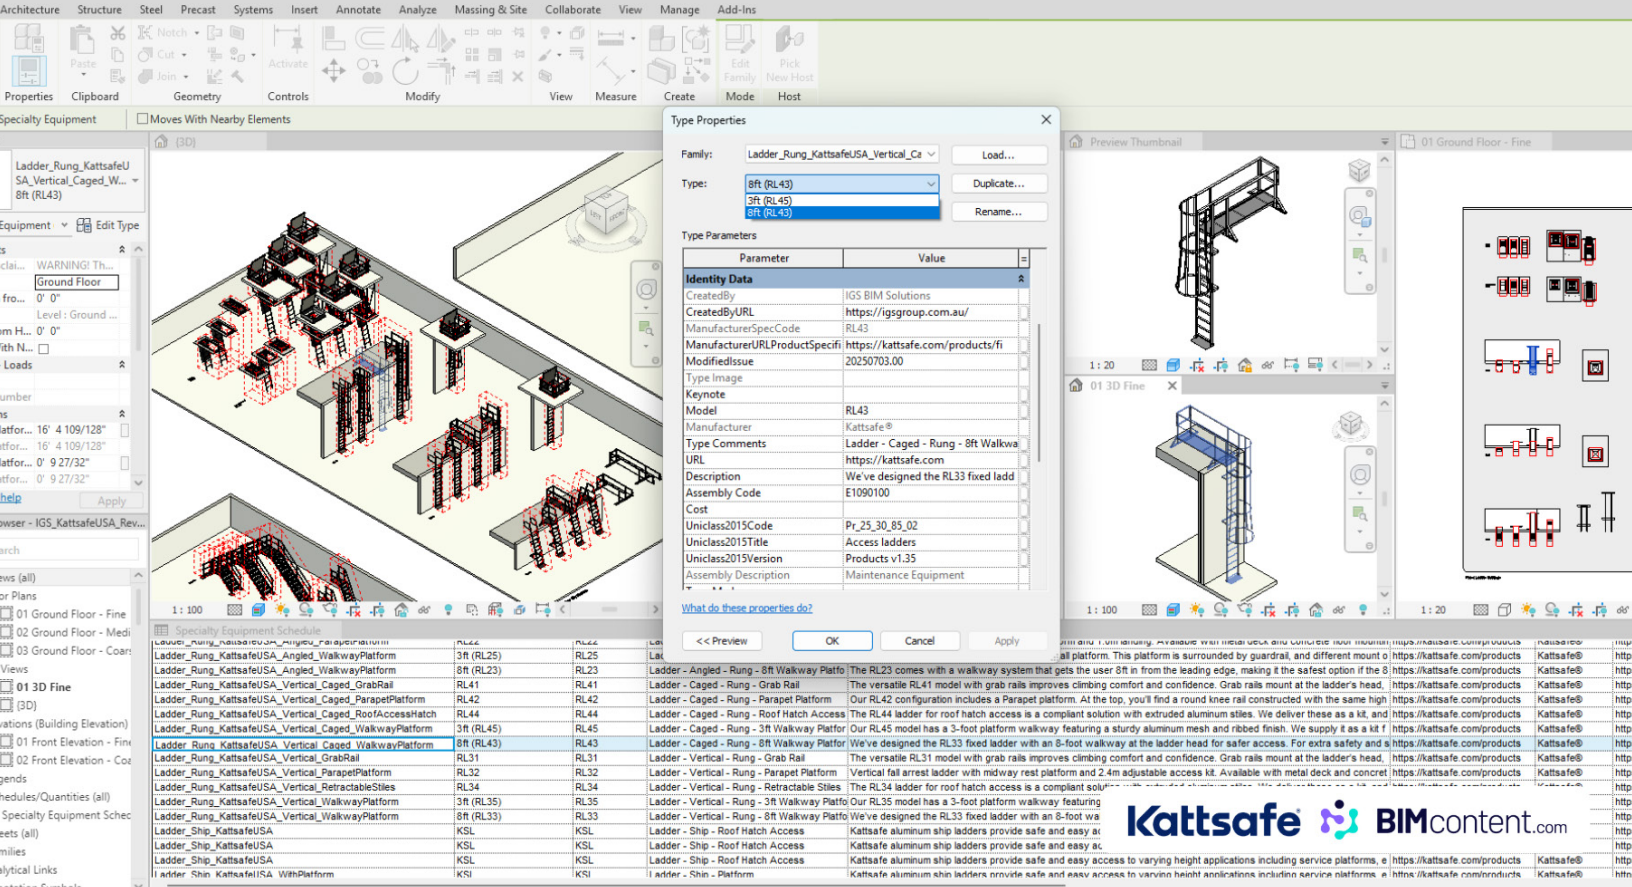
Architecture Structure Steel Precast Systems Insert Annotate Analyze Massing & Site Collaborate View Manage Add-Ins

Properties Clipboard Geometry Controls Modify View Measure Create Mode Host

Paste Cut Join Notch Activate Edit Family Pick New Host

Specialty Equipment Moves With Nearby Elements

Ladder_Rung_KattsafeUSA_Vertical_Caged_W... 8ft (RL43)

Equipment Edit Type

WARNING! Th...
Ground Floor
0' 0"
Level : Ground ...
0' 0"
Loads
16' 4 109/128"
16' 4 109/128"
0' 9 27/32"
0' 9 27/32"
help Apply

owser - IGS_KattsafeUSA_Rev...

ews (all)
or Plans
01 Ground Floor - Fine
02 Ground Floor - Medi
03 Ground Floor - Coar
Views
01 3D Fine
(3D)
vations (Building Elevation)
01 Front Elevation - Fine
02 Front Elevation - Coa
gends
hedules/Quantities (all)
Specialty Equipment Schec
eets (all)
milies
alytical Links

(3D)
1 : 100

Type Properties

Family: Ladder_Rung_KattsafeUSA_Vertical_Ca Load...
Type: 8ft (RL43) Duplicate...
3ft (RL45)
8ft (RL43) Rename...

Type Parameters

| Parameter | Value |
|---|---|
| Identity Data | |
| CreatedBy | IGS BIM Solutions |
| CreatedByURL | https://igsgroup.com.au/ |
| ManufacturerSpecCode | RL43 |
| ManufacturerURLProductSpecifi | https://kattsafe.com/products/fi |
| ModifiedIssue | 20250703.00 |
| Type Image | |
| Keynote | |
| Model | RL43 |
| Manufacturer | Kattsafe® |
| Type Comments | Ladder - Caged - Rung - 8ft Walkwa |
| URL | https://kattsafe.com |
| Description | We've designed the RL33 fixed ladd |
| Assembly Code | E1090100 |
| Cost | |
| Uniclass2015Code | Pr_25_30_85_02 |
| Uniclass2015Title | Access ladders |
| Uniclass2015Version | Products v1.35 |
| Assembly Description | Maintenance Equipment |

What do these properties do?

<< Preview OK Cancel Apply

Preview Thumbnail
1 : 20
01 3D Fine
1 : 100
01 Ground Floor - Fine
1 : 20

Specialty Equipment Schedule

| | | | | | | | |
|---|---|---|---|---|---|---|---|
| Ladder_Rung_KattsafeUSA_Angled_WalkwayPlatform | 3ft (RL25) | RL25 | | all platform. This platform is surrounded by guardrail, and different mount o | https://kattsafe.com/products | Kattsafe® | http |
| Ladder_Rung_KattsafeUSA_Angled_WalkwayPlatform | 8ft (RL23) | RL23 | Ladder - Angled - Rung - 8ft Walkway Platfo | The RL23 comes with a walkway system that gets the user 8ft in from the ladder's edge, making it the safest option if the 8 | https://kattsafe.com/products | Kattsafe® | http |
| Ladder_Rung_KattsafeUSA_Vertical_Caged_GrabRail | RL41 | RL41 | Ladder - Caged - Rung - Grab Rail | The versatile RL41 model with grab rails improves climbing comfort and confidence. Grab rails mount at the ladder's head, | https://kattsafe.com/products | Kattsafe® | http |
| Ladder_Rung_KattsafeUSA_Vertical_Caged_ParapetPlatform | RL42 | RL42 | Ladder - Caged - Rung - Parapet Platform | Our RL42 configuration includes a Parapet platform. At the top, you'll find a round knee rail constructed with the same high | https://kattsafe.com/products | Kattsafe® | http |
| Ladder_Rung_KattsafeUSA_Vertical_Caged_RoofAccessHatch | RL44 | RL44 | Ladder - Caged - Rung - Roof Hatch Access | The RL44 ladder for roof hatch access is a compliant solution with extruded aluminum stiles. We deliver these as a kit, and | https://kattsafe.com/products | Kattsafe® | http |
| Ladder_Rung_KattsafeUSA_Vertical_Caged_WalkwayPlatform | 3ft (RL45) | RL45 | Ladder - Caged - Rung - 3ft Walkway Platfor | Our RL45 model has a 3-foot platform walkway featuring a sturdy aluminum mesh and ribbed finish. We supply it as a kit f | https://kattsafe.com/products | Kattsafe® | http |
| Ladder_Rung_KattsafeUSA_Vertical_Caged_WalkwayPlatform | 8ft (RL43) | RL43 | Ladder - Caged - Rung - 8ft Walkway Platfor | We've designed the RL33 fixed ladder with an 8-foot walkway at the ladder head for safer access. For extra safety and s | https://kattsafe.com/products | Kattsafe® | http |
| Ladder_Rung_KattsafeUSA_Vertical_GrabRail | RL31 | RL31 | Ladder - Vertical - Rung - Grab Rail | The versatile RL31 model with grab rails improves climbing comfort and confidence. Grab rails mount at the ladder's head, | https://kattsafe.com/products | Kattsafe® | http |
| Ladder_Rung_KattsafeUSA_Vertical_ParapetPlatform | RL32 | RL32 | Ladder - Vertical - Rung - Parapet Platform | Vertical fall arrest ladder with midway rest platform and 2.4m adjustable access kit. Available with metal deck and concret | https://kattsafe.com/products | Kattsafe® | http |
| Ladder_Rung_KattsafeUSA_Vertical_RetractableStiles | RL34 | RL34 | Ladder - Vertical - Rung - Retractable Stiles | The RL34 ladder for roof hatch access is a compliant solu | | | |
| Ladder_Rung_KattsafeUSA_Vertical_WalkwayPlatform | 3ft (RL35) | RL35 | Ladder - Vertical - Rung - 3ft Walkway Platfo | Our RL35 model has a 3-foot platform walkway featuring | | | |
| Ladder_Rung_KattsafeUSA_Vertical_WalkwayPlatform | 8ft (RL33) | RL33 | Ladder - Vertical - Rung - 8ft Walkway Platfo | We've designed the RL33 fixed ladder with an 8-foot wa | | | |
| Ladder_Ship_KattsafeUSA | KSL | KSL | Ladder - Ship - Roof Hatch Access | Kattsafe aluminum ship ladders provide safe and easy ac | | | |
| Ladder_Ship_KattsafeUSA | KSL | KSL | Ladder - Ship - Roof Hatch Access | Kattsafe aluminum ship ladders provide safe and easy ac | | | |
| Ladder_Ship_KattsafeUSA | KSL | KSL | Ladder - Ship - Roof Hatch Access | Kattsafe aluminum ship ladders provide safe and easy access to varying height applications including service platforms, e | https://kattsafe.com/products | Kattsafe® | http |

Kattsafe BIMcontent.com